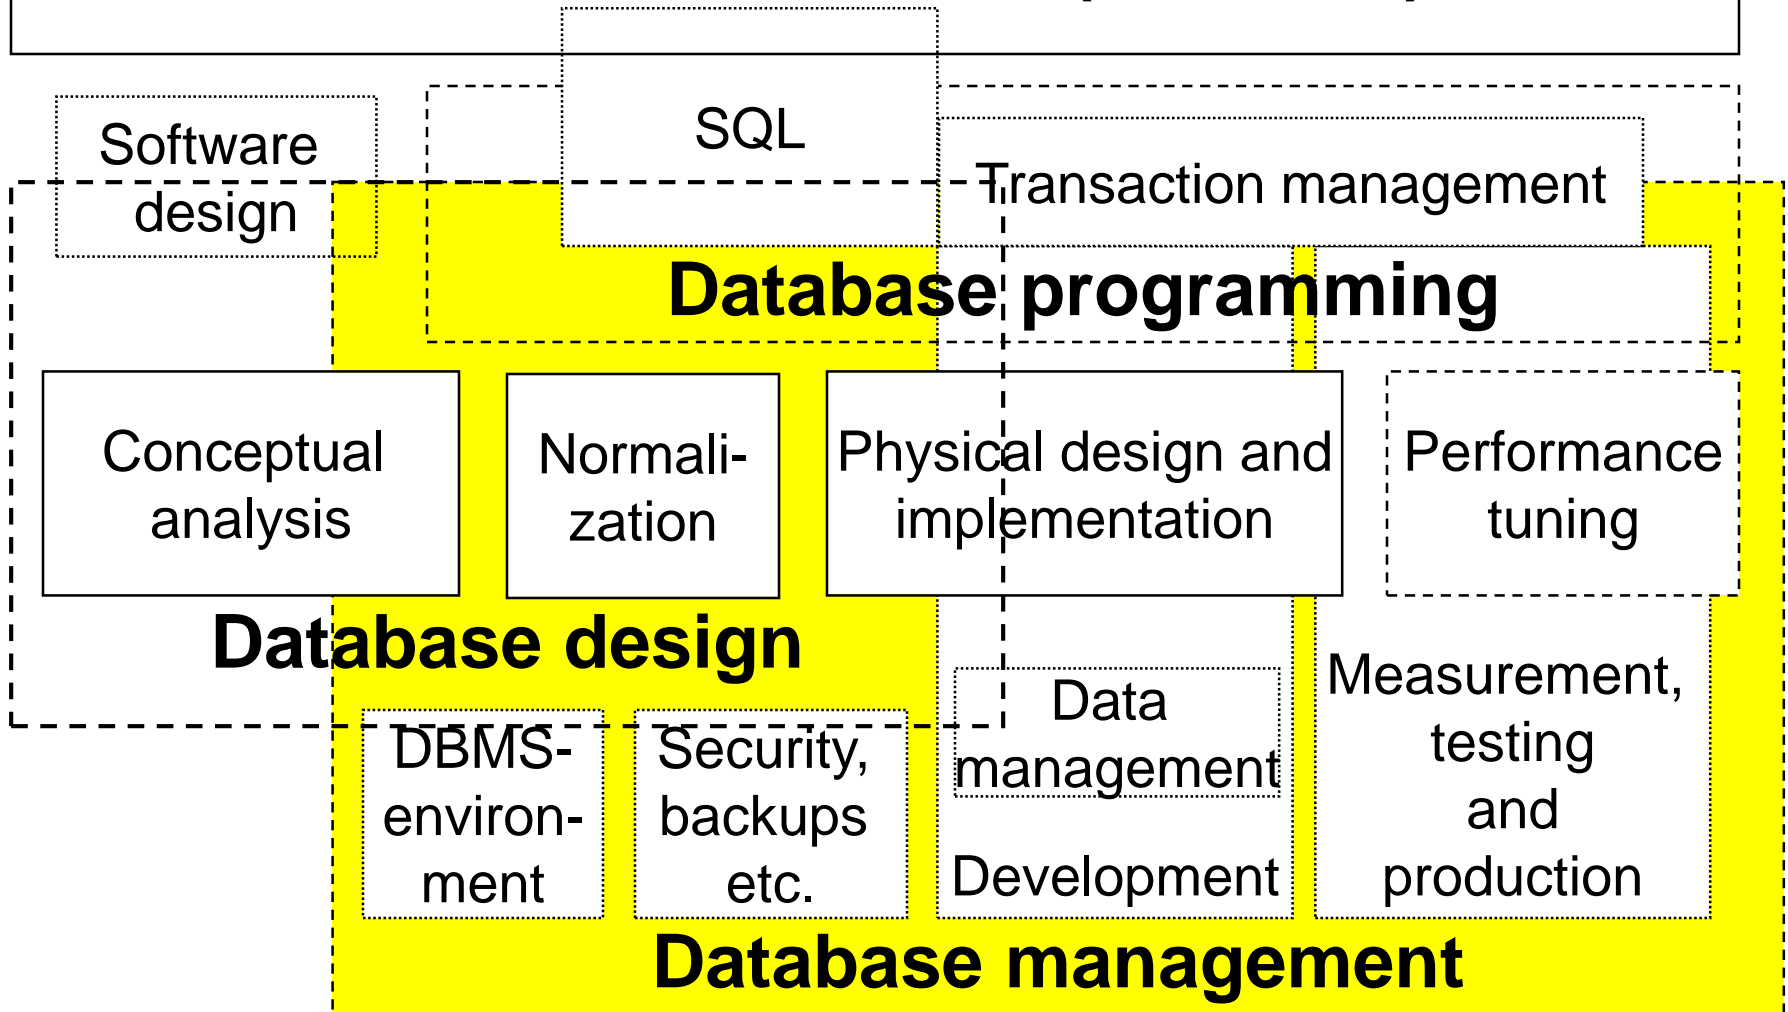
Software design

SQL

Transaction management

Database programming

Conceptual analysis

Normalization

Physical design and implementation

Performance tuning

Database design

Data management

Measurement, testing and production

DBMS-environment

Security, backups etc.

Development

Database management